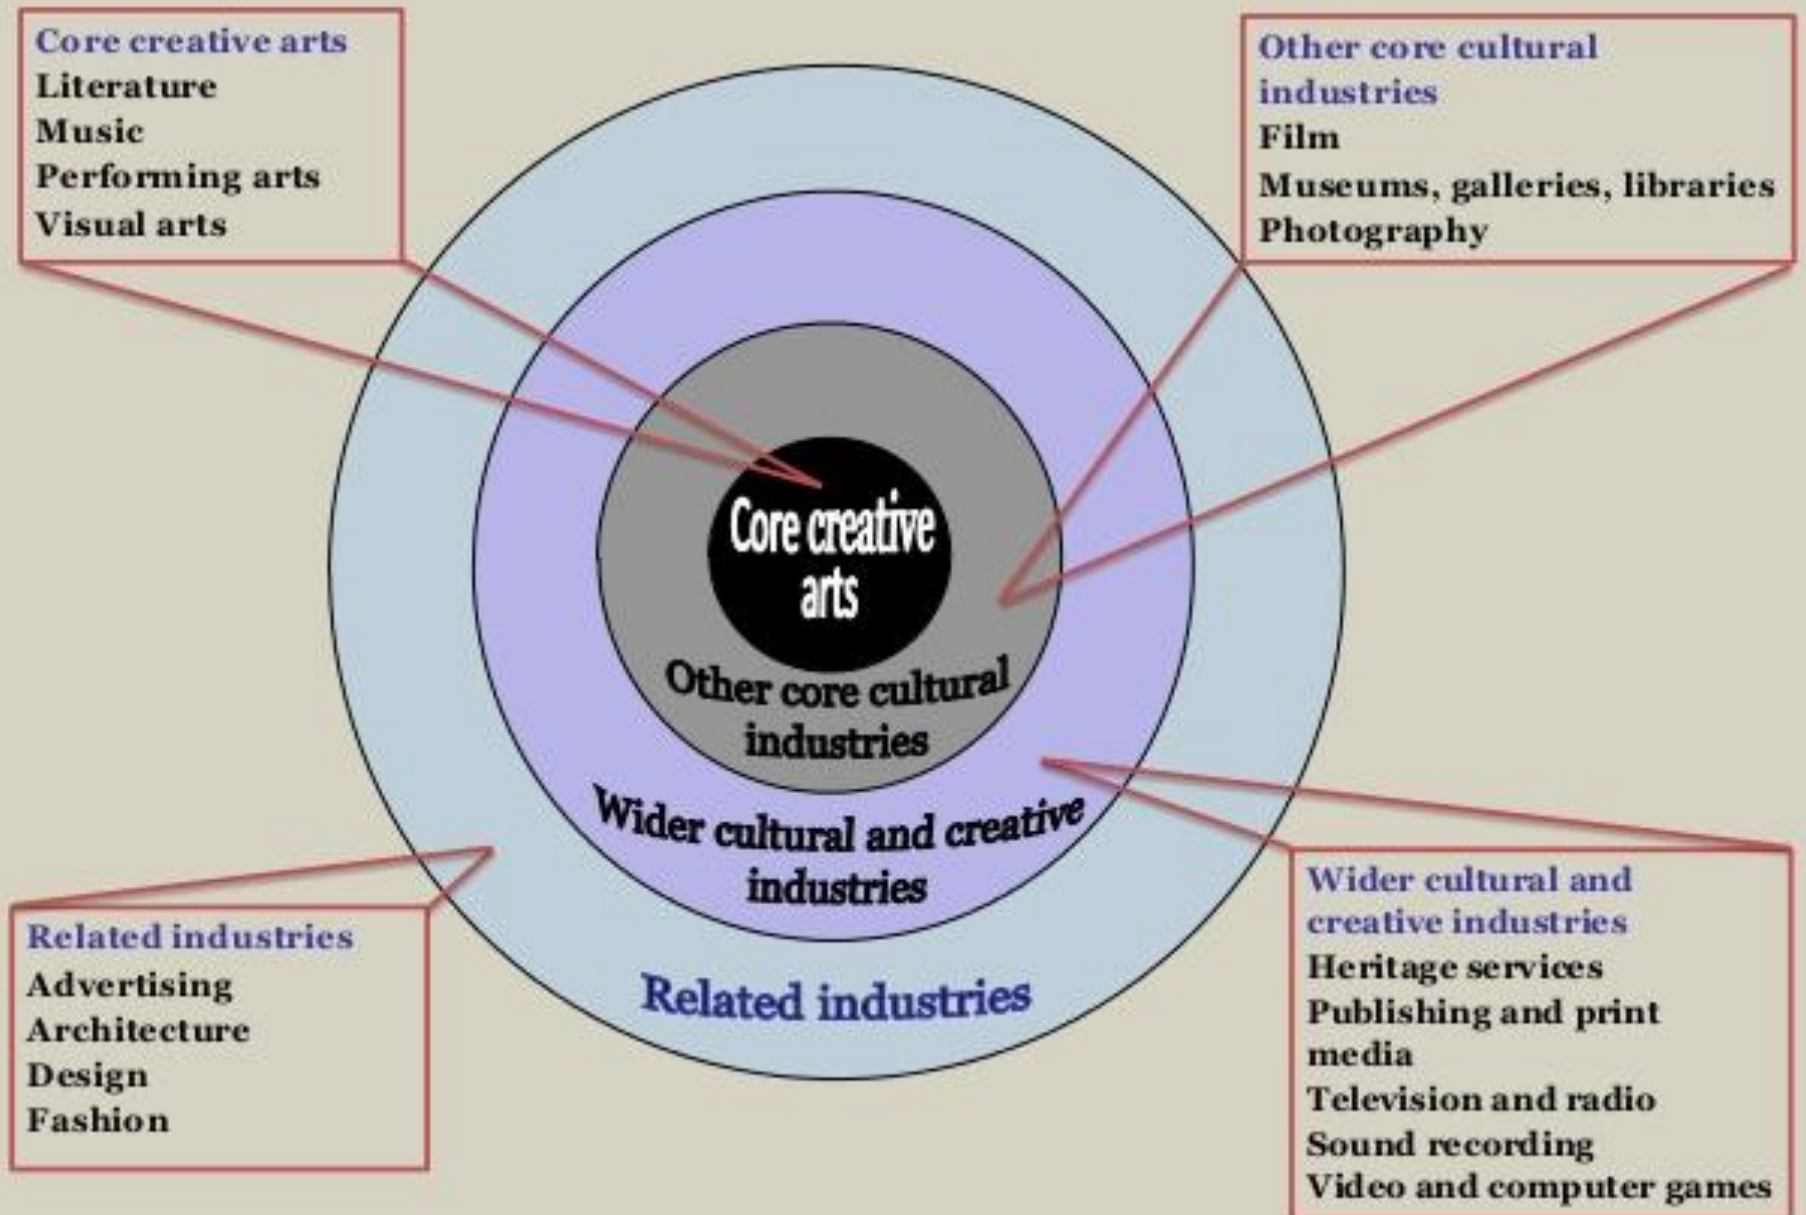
Core creative arts
Literature
Music
Performing arts
Visual arts

Other core cultural industries
Film
Museums, galleries, libraries
Photography

Core creative arts

Other core cultural industries

Wider cultural and creative industries

Related industries

Related industries
Advertising
Architecture
Design
Fashion

Wider cultural and creative industries
Heritage services
Publishing and print media
Television and radio
Sound recording
Video and computer games